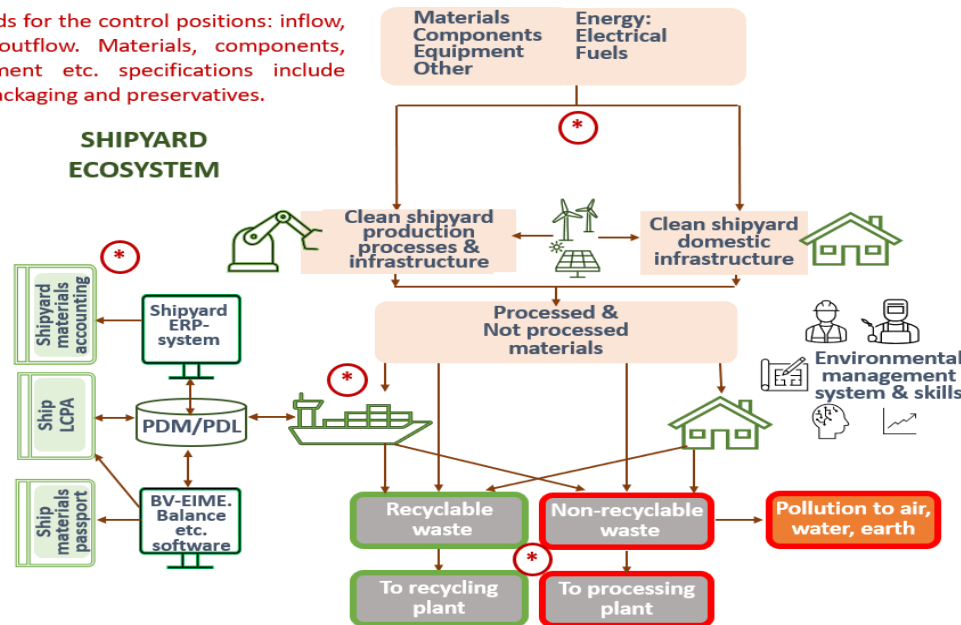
ds for the control positions: inflow, outflow. Materials, components, nent etc. specifications include ckaging and preservatives.

SHIPYARD ECOSYSTEM

Materials
Components
Equipment
Other

Energy:
Electrical
Fuels

*

Clean shipyard production processes & infrastructure

Clean shipyard domestic infrastructure

*

Shipyard materials accounting

Shipyard ERP-system

Processed & Not processed materials

Environmental management system & skills

*

Ship LCPA

PDM/PDL

Ship materials passport

BV-EIME. Balance etc. software

Recyclable waste

Non-recyclable waste

Pollution to air, water, earth

*

To recycling plant

To processing plant